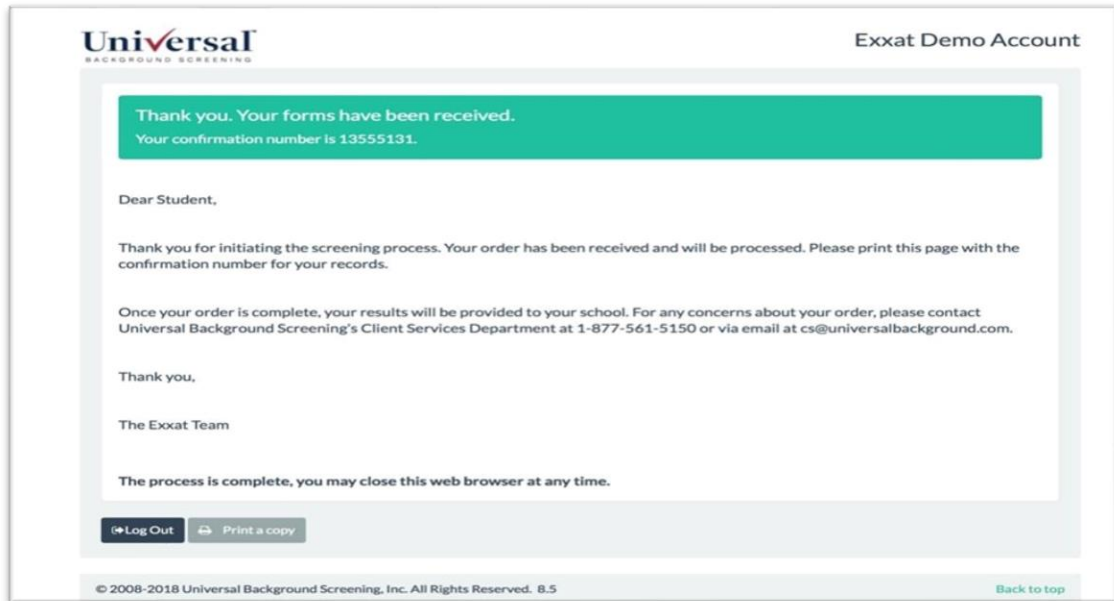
Universal
BACKGROUND SCREENING

Exxat Demo Account

Thank you. Your forms have been received.
Your confirmation number is 13555131.

Dear Student,

Thank you for initiating the screening process. Your order has been received and will be processed. Please print this page with the confirmation number for your records.

Once your order is complete, your results will be provided to your school. For any concerns about your order, please contact Universal Background Screening's Client Services Department at 1-877-561-5150 or via email at cs@universalbackground.com.

Thank you,

The Exxat Team

The process is complete, you may close this web browser at any time.

Log Out   Print a copy

© 2008-2018 Universal Background Screening, Inc. All Rights Reserved. 8.5

Back to top